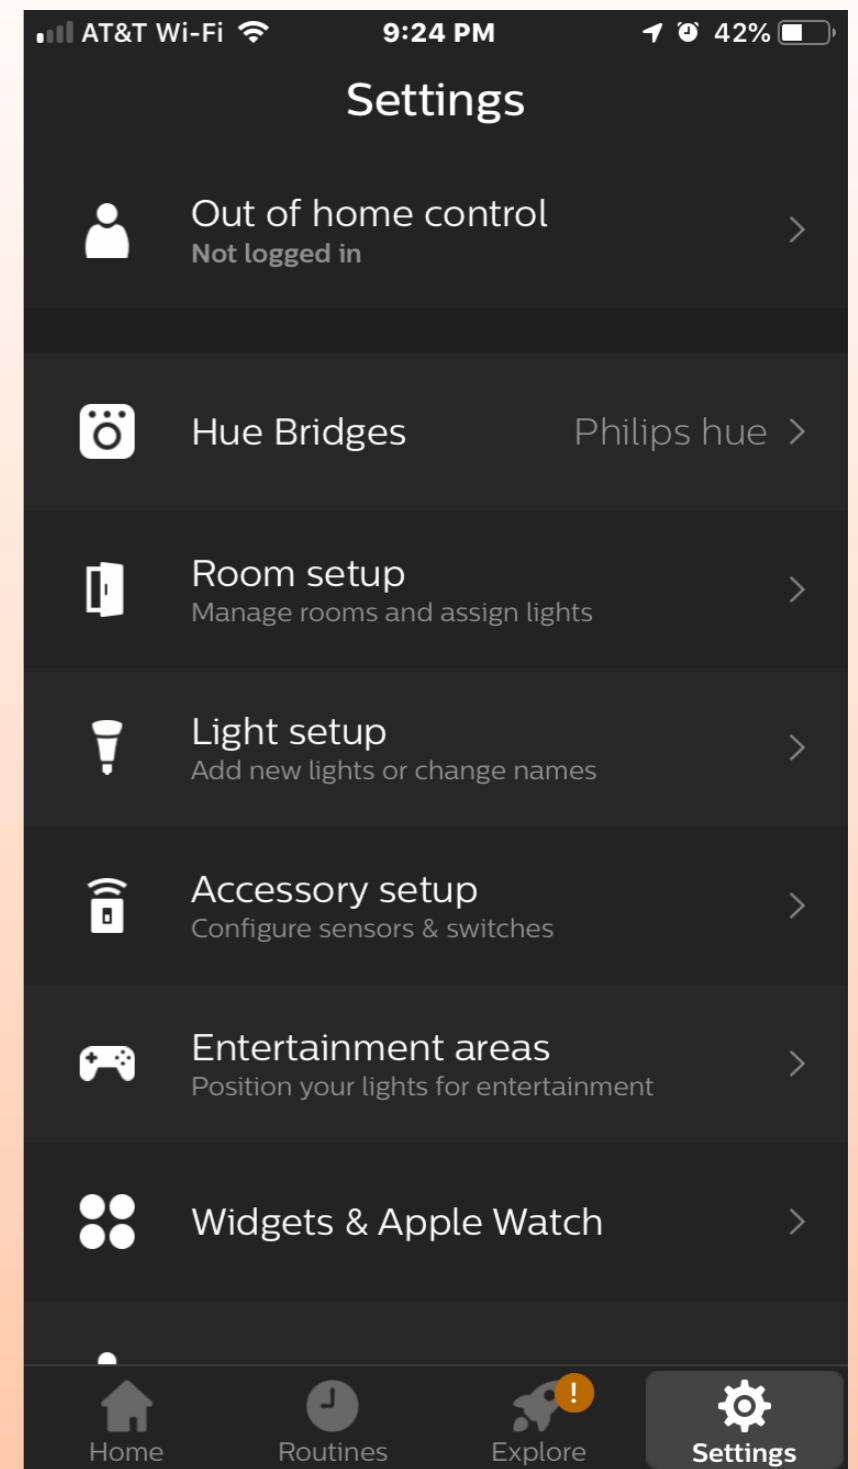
AT&T Wi-Fi 9:24 PM 42%

Settings

Out of home control
Not logged in

Hue Bridges Philips hue

Room setup
Manage rooms and assign lights

Light setup
Add new lights or change names

Accessory setup
Configure sensors & switches

Entertainment areas
Position your lights for entertainment

Widgets & Apple Watch

Home Routines ! Explore Settings